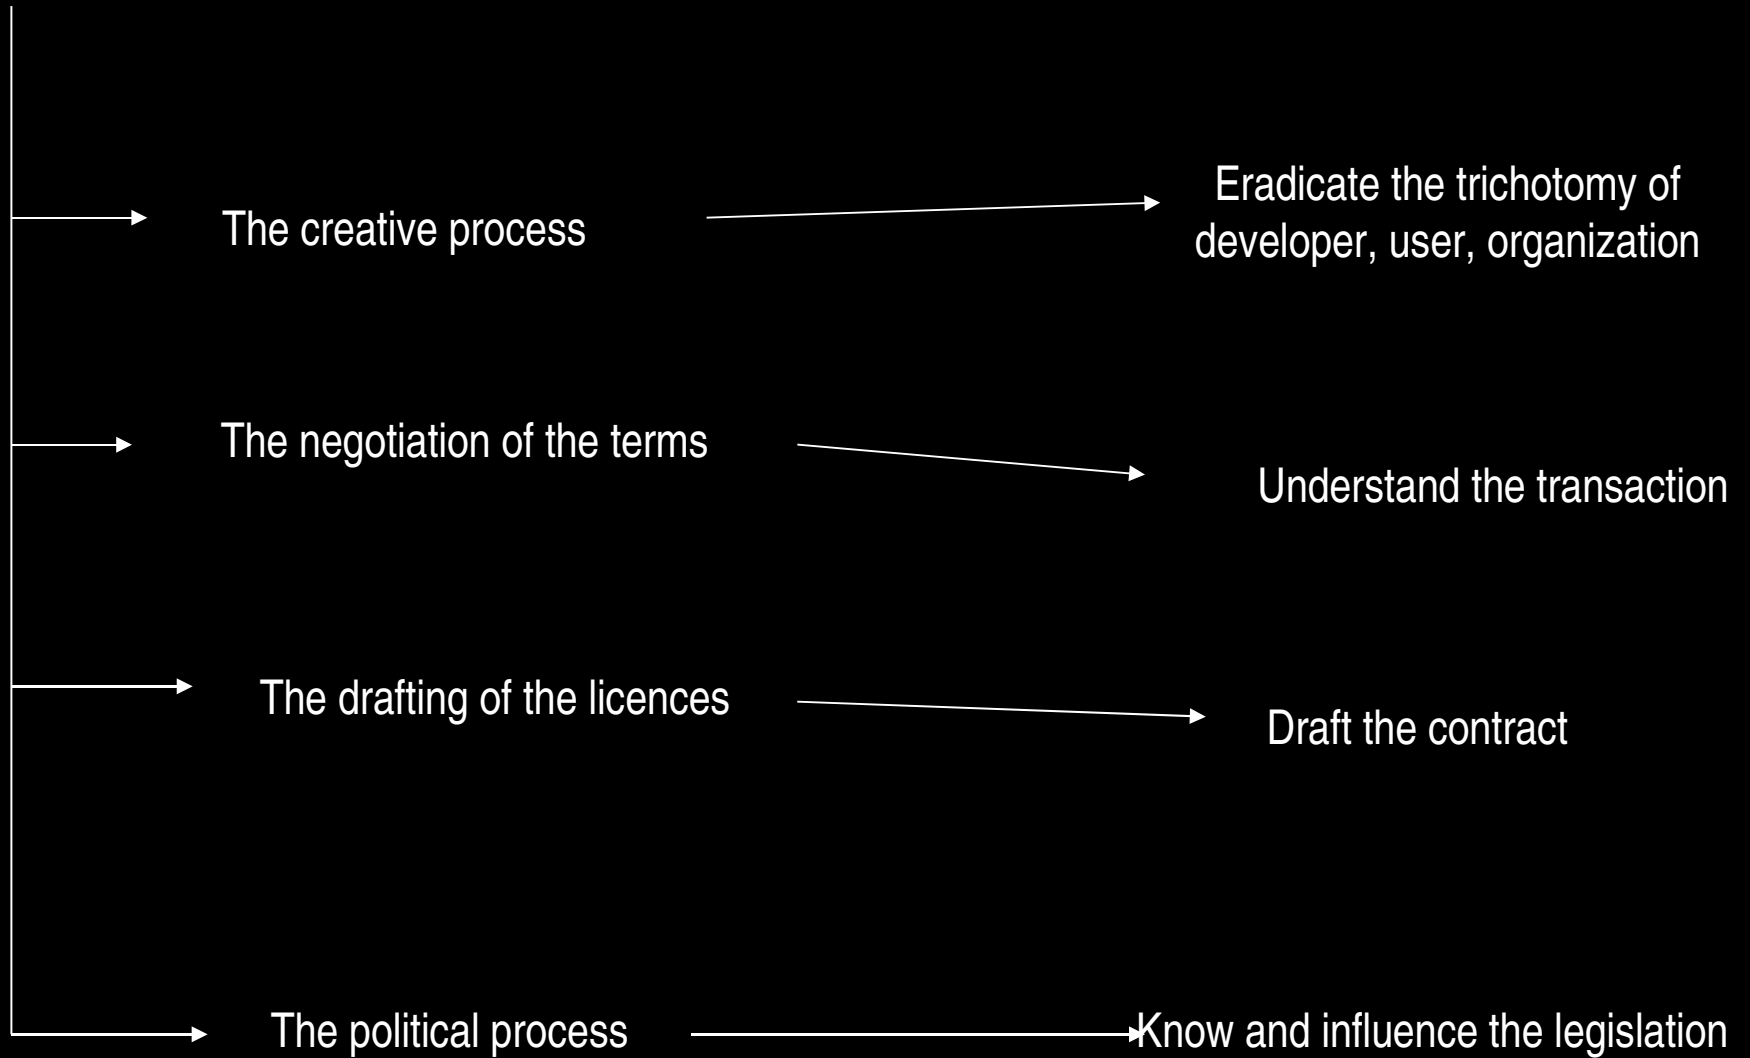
The creative process

Eradicate the trichotomy of developer, user, organization

The negotiation of the terms

Understand the transaction

The drafting of the licences

Draft the contract

The political process

Know and influence the legislation